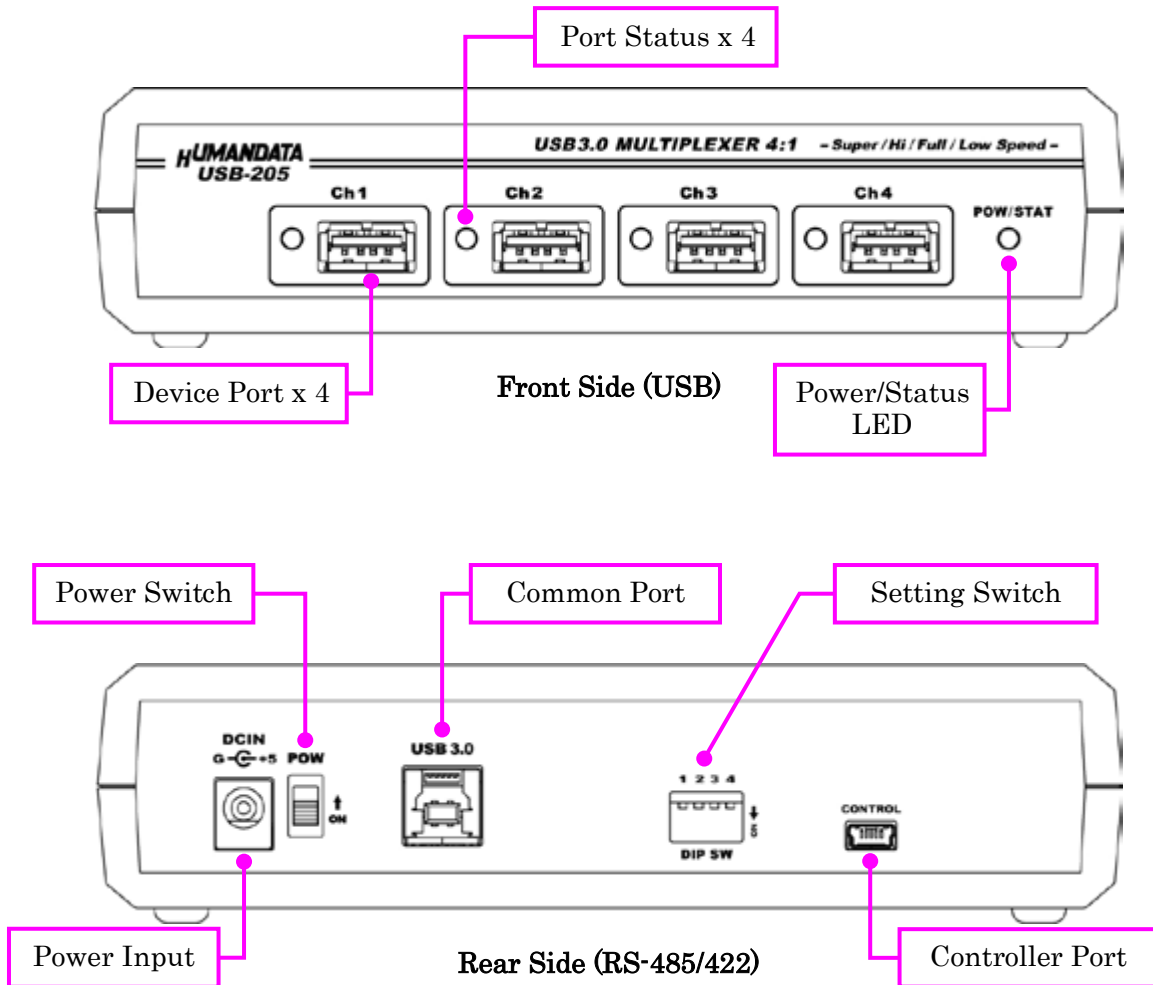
Port Status x 4

HUMANDATA USB-205

USB3.0 MULTIPLEXER 4:1 – Super / Hi / Full / Low Speed –

Ch1

Ch2

Ch3

Ch4

POW/STAT

Device Port x 4

Front Side (USB)

Power/Status LED

Power Switch

Common Port

Setting Switch

DCIN

G $-\!\!\in\!\!-$ +5

POW

ON

USB 3.0

1 2 3 4

ON

DIP SW

CONTROL

Power Input

Rear Side (RS-485/422)

Controller Port